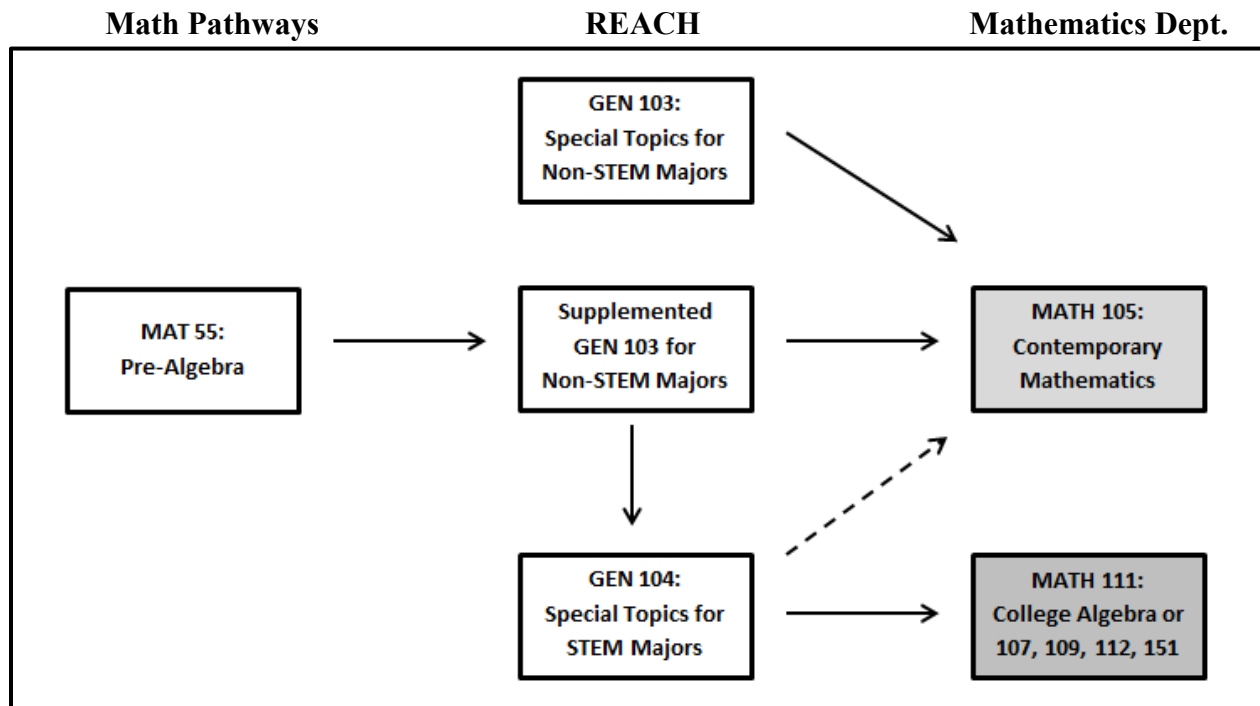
Math Pathways

REACH

Mathematics Dept.

GEN 103:
Special Topics for
Non-STEM Majors

MAT 55:
Pre-Algebra

Supplemented
GEN 103 for
Non-STEM Majors

MATH 105:
Contemporary
Mathematics

GEN 104:
Special Topics for
STEM Majors

MATH 111:
College Algebra or
107, 109, 112, 151